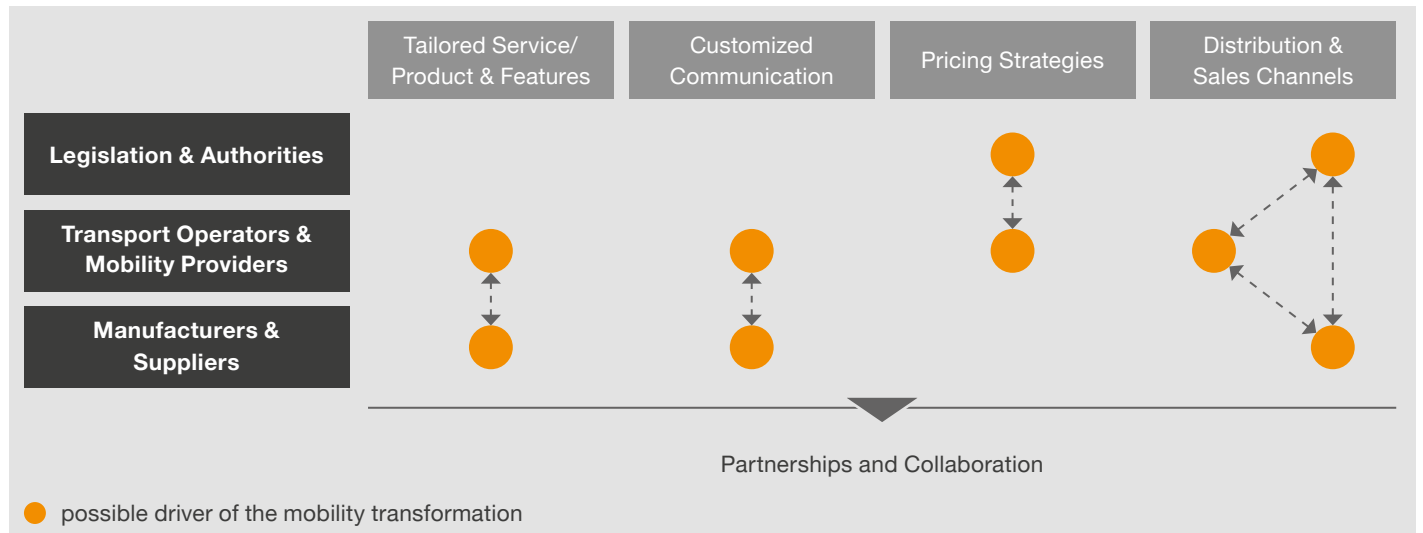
| | Tailored Service/ Product & Features | Customized Communication | Pricing Strategies | Distribution & Sales Channels |
|---|---|---|---|---|
| Legislation & Authorities | | | | |
| Transport Operators & Mobility Providers | | | | |
| Manufacturers & Suppliers | | | | |

Partnerships and Collaboration

possible driver of the mobility transformation